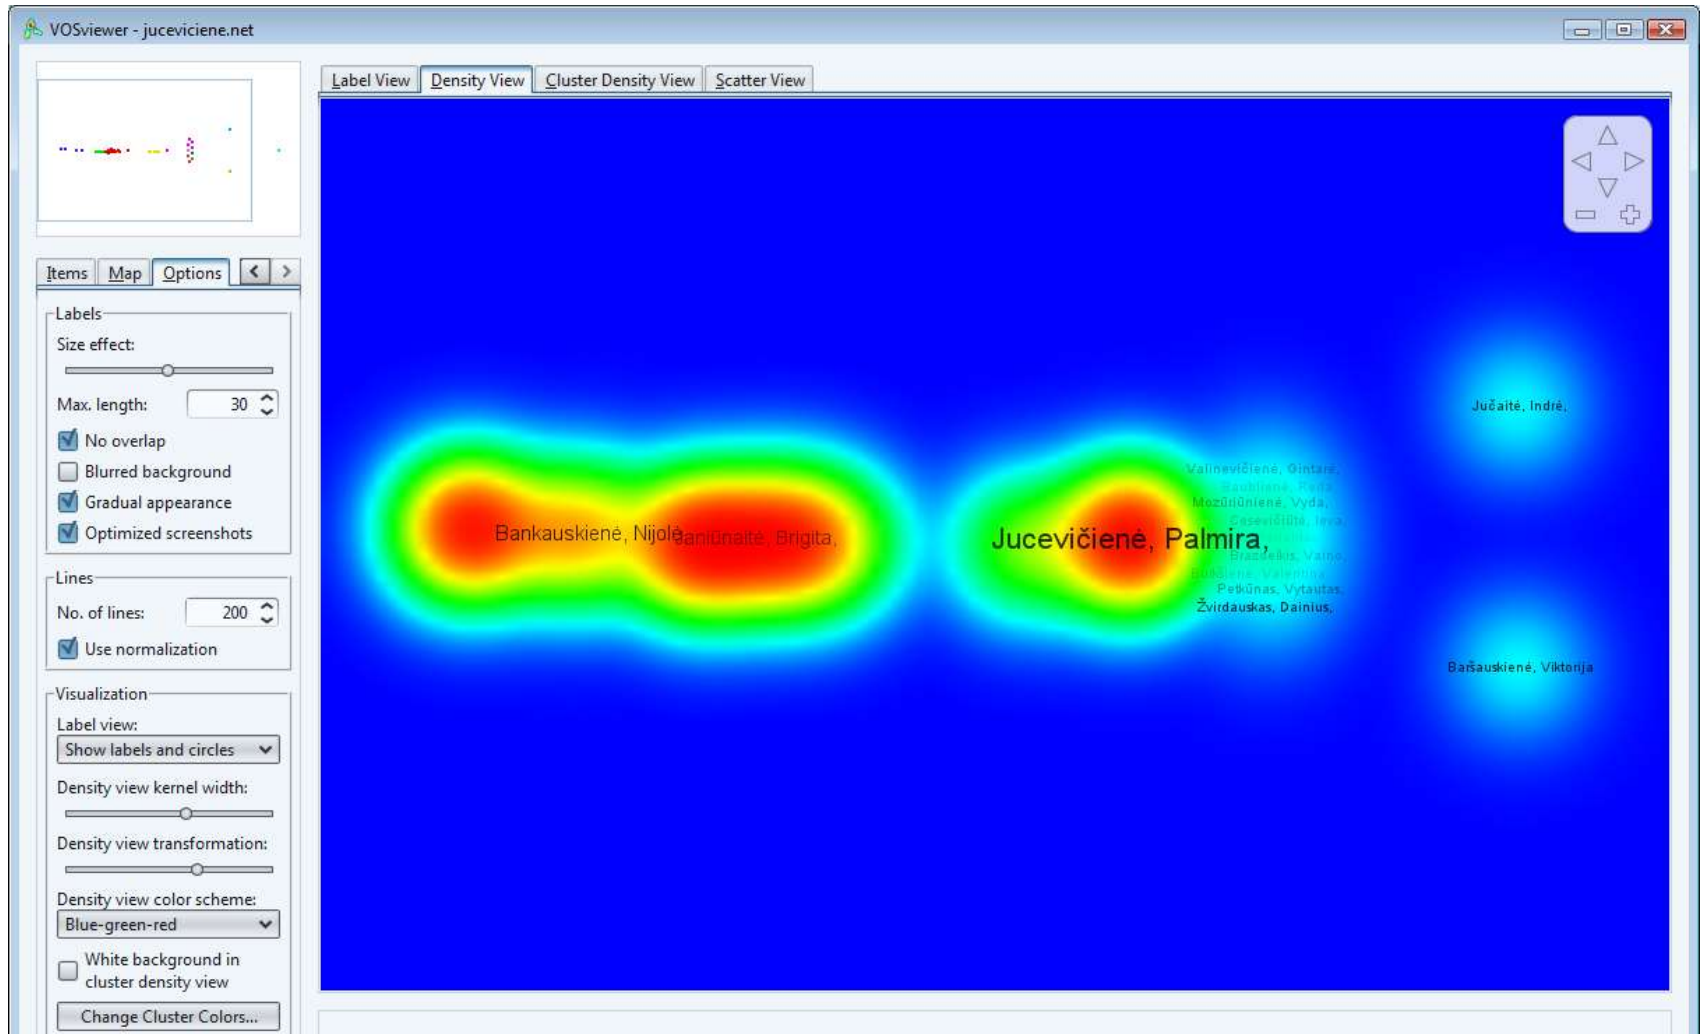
VOSviewer - juceviciene.net

Label View | Density View | Cluster Density View | Scatter View

Items | Map | Options

Labels
Size effect:
Max. length: 30
No overlap
Blurred background
Gradual appearance
Optimized screenshots

Lines
No. of lines: 200
Use normalization

Visualization
Label view:
Show labels and circles
Density view kernel width:
Density view transformation:
Density view color scheme:
Blue-green-red
White background in cluster density view
Change Cluster Colors...

Bankauskienė, Nijolė
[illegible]aniūnaitė, Brigita,
Jucevičienė, Palmira,
Valinevičienė, Gintarė,
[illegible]
Mozūriūnienė, Vyda,
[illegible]
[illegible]
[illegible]
Petkūnas, Vytautas,
Žvirdauskas, Dainius,
Jučaitė, Indrė,
Baršauskienė, Viktorija